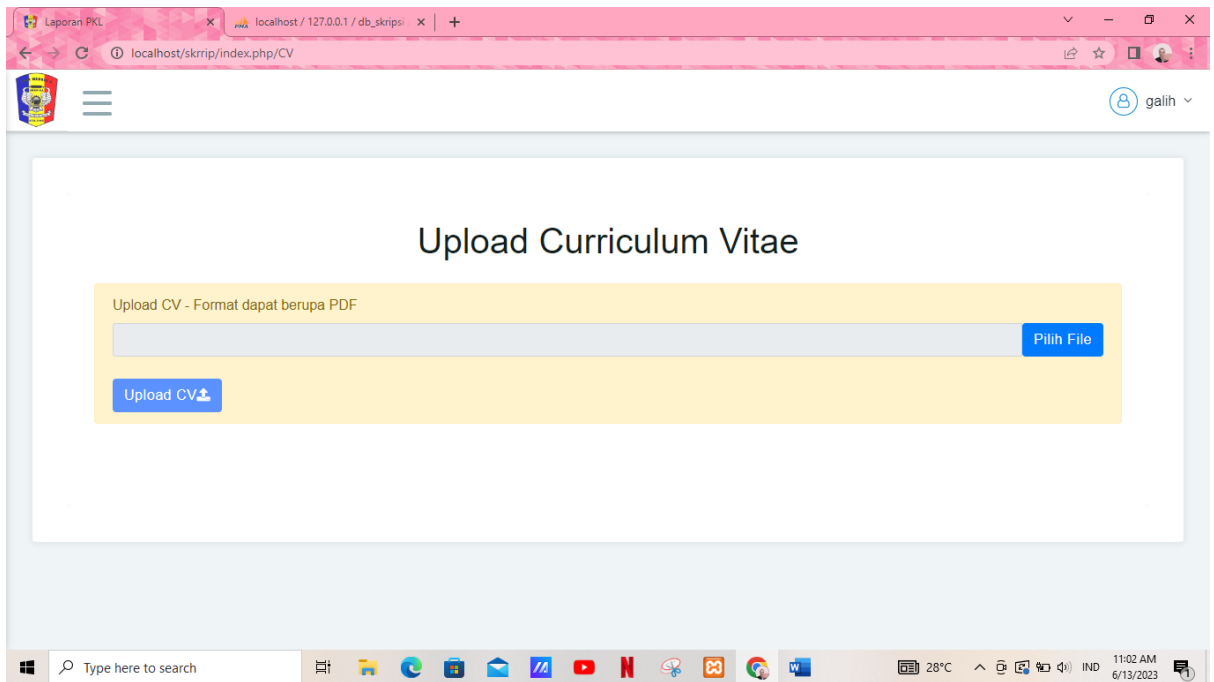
Laporan PKL
localhost / 127.0.0.1 / db_skripsi
localhost/skrrip/index.php/CV

galih

Upload Curriculum Vitae

Upload CV - Format dapat berupa PDF

Pilih File

Upload CV

Type here to search
28°C
IND
11:02 AM
6/13/2023